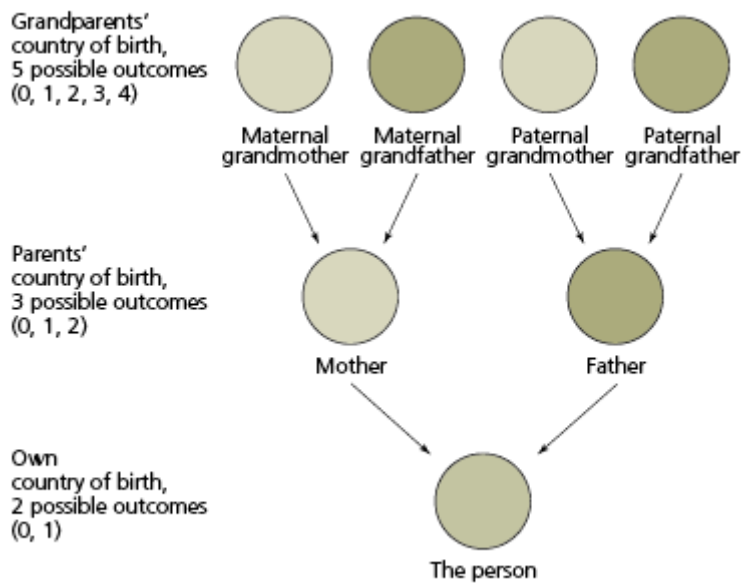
Grandparents' country of birth, 5 possible outcomes (0, 1, 2, 3, 4)

Maternal grandmother

Maternal grandfather

Paternal grandmother

Paternal grandfather

Parents' country of birth, 3 possible outcomes (0, 1, 2)

Mother

Father

Own country of birth, 2 possible outcomes (0, 1)

The person